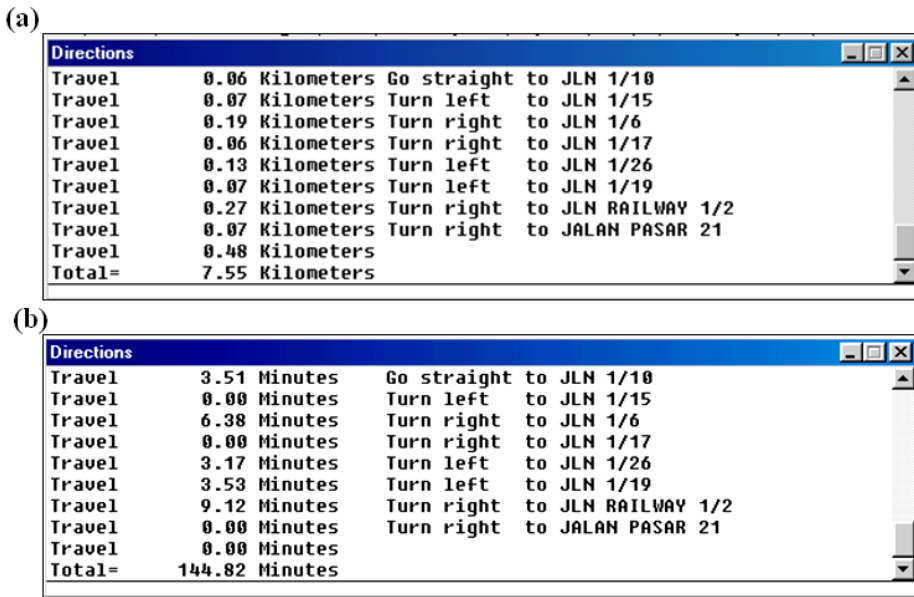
(a)

Directions

| | | | | |
|---|---|---|---|---|
| Travel | 0.06 | Kilometers | Go straight | to JLN 1/10 |
| Travel | 0.07 | Kilometers | Turn left | to JLN 1/15 |
| Travel | 0.19 | Kilometers | Turn right | to JLN 1/6 |
| Travel | 0.06 | Kilometers | Turn right | to JLN 1/17 |
| Travel | 0.13 | Kilometers | Turn left | to JLN 1/26 |
| Travel | 0.07 | Kilometers | Turn left | to JLN 1/19 |
| Travel | 0.27 | Kilometers | Turn right | to JLN RAILWAY 1/2 |
| Travel | 0.07 | Kilometers | Turn right | to JALAN PASAR 21 |
| Travel | 0.48 | Kilometers | | |
| Total= | 7.55 | Kilometers | | |

(b)

Directions

| | | | | |
|---|---|---|---|---|
| Travel | 3.51 | Minutes | Go straight | to JLN 1/10 |
| Travel | 0.00 | Minutes | Turn left | to JLN 1/15 |
| Travel | 6.38 | Minutes | Turn right | to JLN 1/6 |
| Travel | 0.00 | Minutes | Turn right | to JLN 1/17 |
| Travel | 3.17 | Minutes | Turn left | to JLN 1/26 |
| Travel | 3.53 | Minutes | Turn left | to JLN 1/19 |
| Travel | 9.12 | Minutes | Turn right | to JLN RAILWAY 1/2 |
| Travel | 0.00 | Minutes | Turn right | to JALAN PASAR 21 |
| Travel | 0.00 | Minutes | | |
| Total= | 144.82 | Minutes | | |